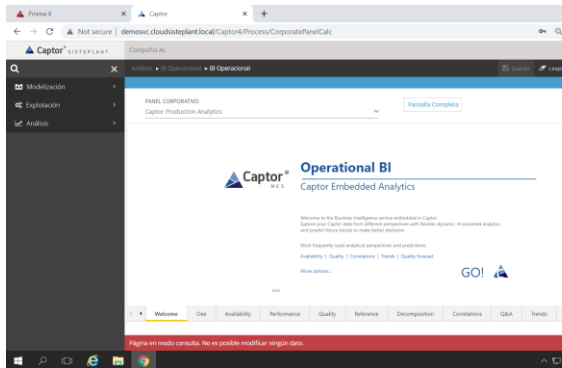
Prisma 4
Captor
Not secure | demosvc.cloudsisteplant.local/Captor4/Process/CorporatePanelCalc
Captor SISTEPLANT
CompañIA.AL
Modelización
Explotación
Análisis
Análisis ▸ BI Operacional ▸ BI Operacional
Guardar
Limpi
PANEL CORPORATIVO
Captor Production Analytics
Pantalla Completa
Captor MES
Operational BI
Captor Embedded Analytics
Welcome to the Business Intelligence service embedded in Captor. Explore your Captor data from different perspectives with flexible, dynamic, AI powered analytics and predict future trends to make better decisions.
Most frequently used analytical perspectives and predictions:
Availability | Quality | Correlations | Trends | Quality forecast
More options...
GO!
Welcome
Oee
Availability
Performance
Quality
Reference
Decomposition
Correlations
Q&A
Trends
Página en modo consulta. No es posible modificar ningún dato.